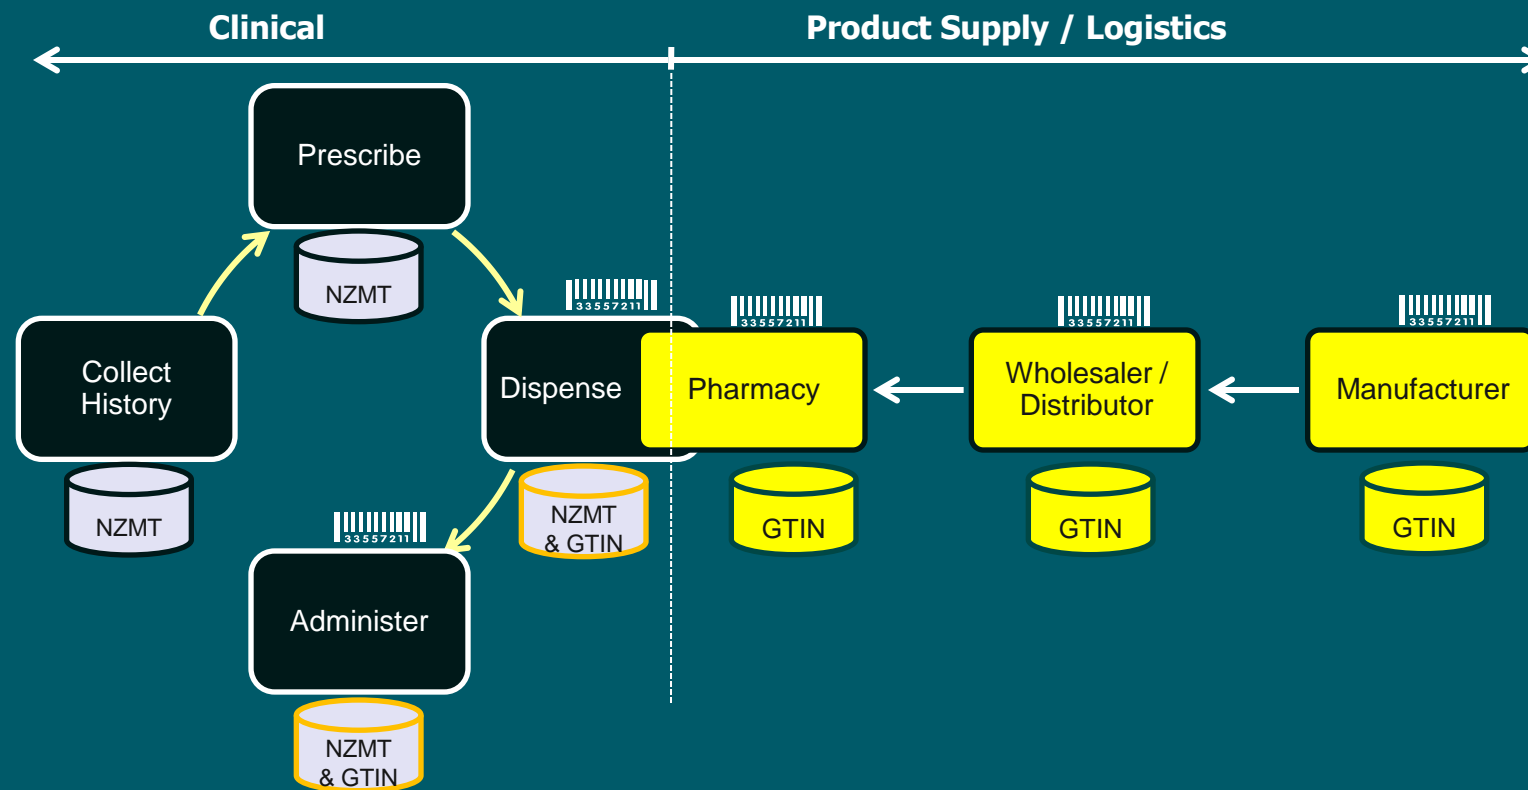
Clinical

Product Supply / Logistics

Prescribe

NZMT

Collect History

NZMT

33557211

Dispense

NZMT & GTIN

33557211

Administer

NZMT & GTIN

33557211

Pharmacy

GTIN

33557211

Wholesaler / Distributor

GTIN

33557211

Manufacturer

GTIN